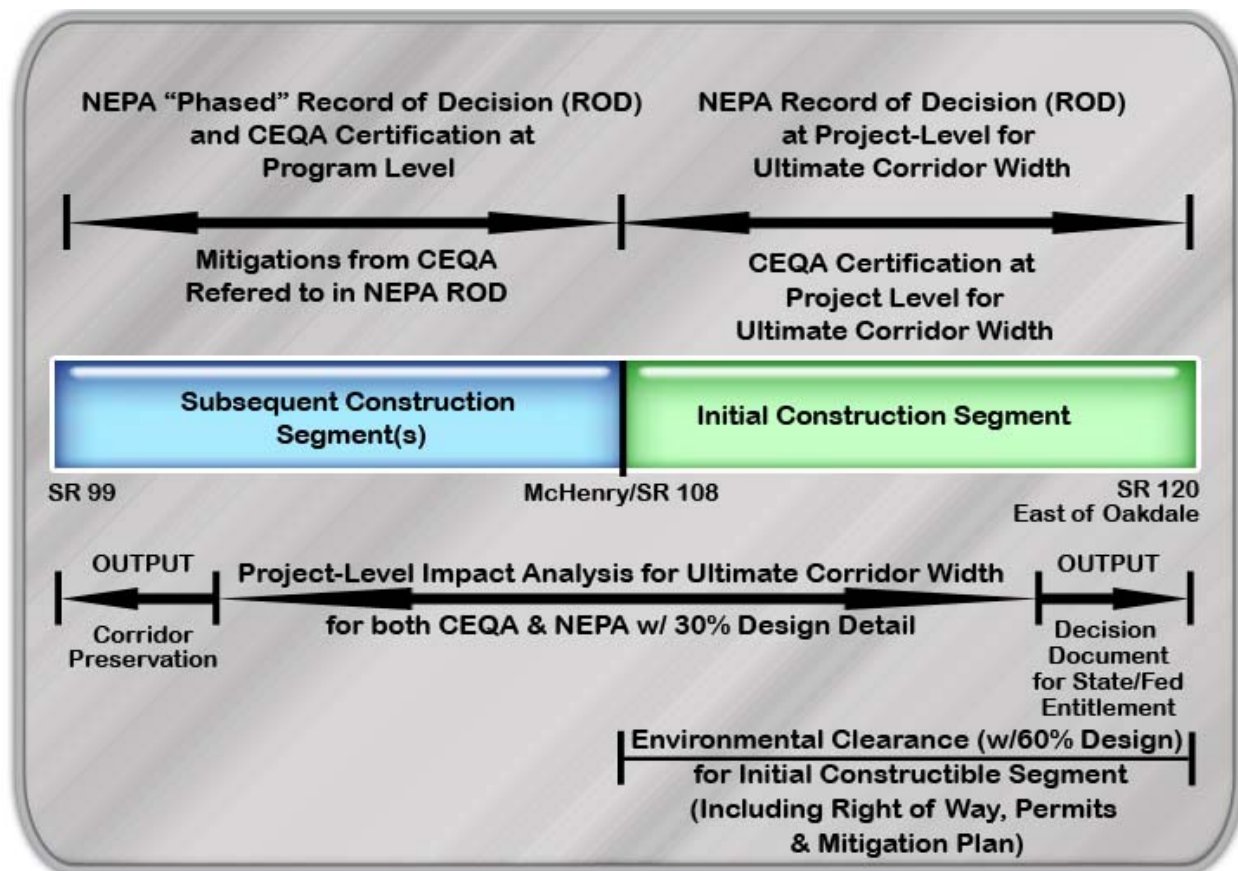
NEPA "Phased" Record of Decision (ROD) and CEQA Certification at Program Level

NEPA Record of Decision (ROD) at Project-Level for Ultimate Corridor Width

Mitigations from CEQA Refered to in NEPA ROD

CEQA Certification at Project Level for Ultimate Corridor Width

Subsequent Construction Segment(s)

Initial Construction Segment

SR 99

McHenry/SR 108

SR 120
East of Oakdale

OUTPUT

Corridor Preservation

Project-Level Impact Analysis for Ultimate Corridor Width for both CEQA & NEPA w/ 30% Design Detail

OUTPUT

Decision Document for State/Fed Entitlement

Environmental Clearance (w/60% Design) for Initial Constructible Segment (Including Right of Way, Permits & Mitigation Plan)